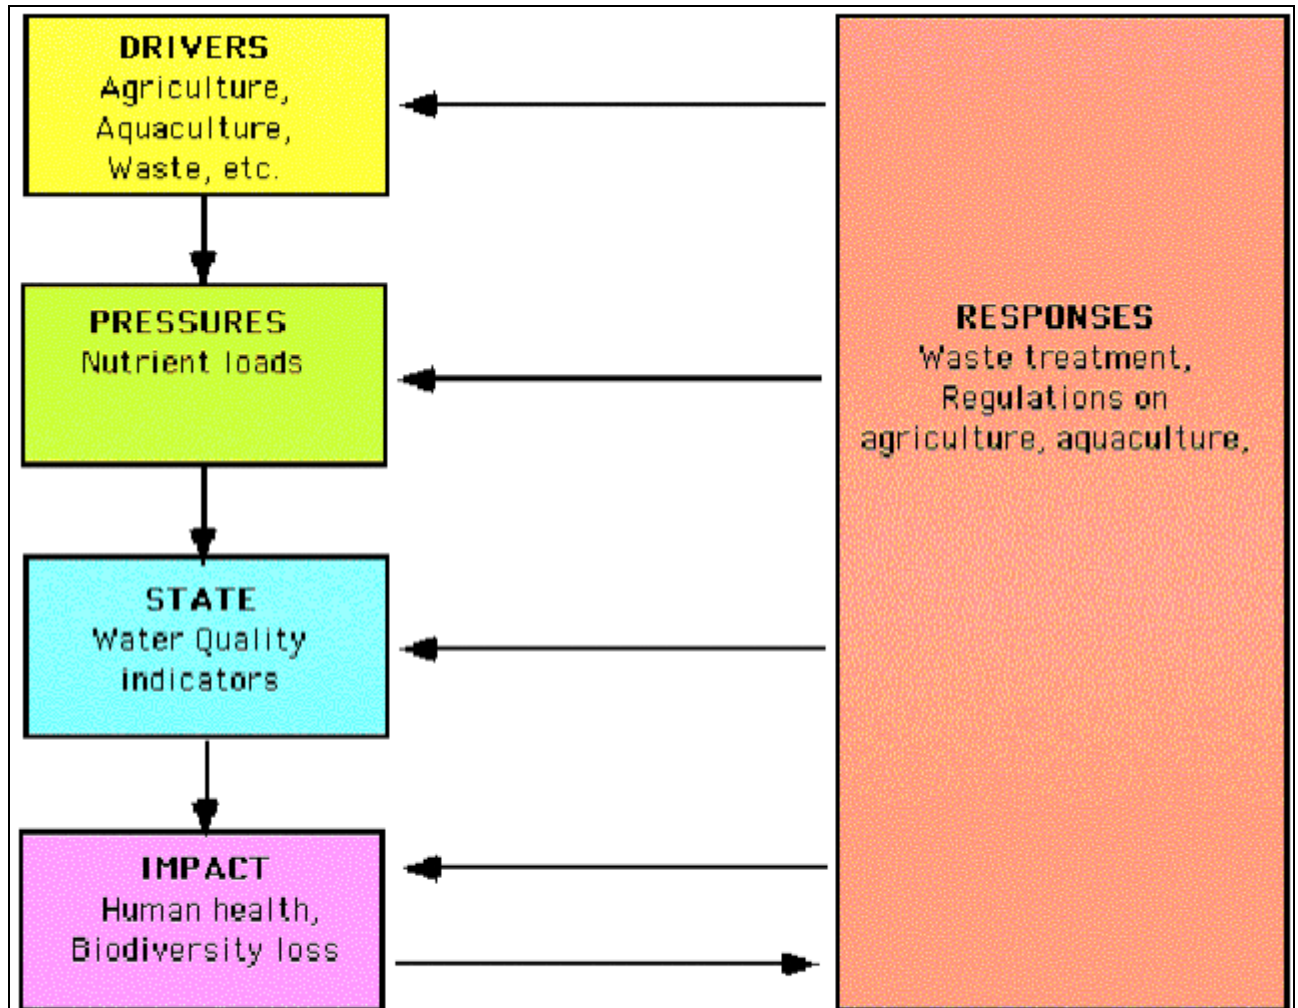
DRIVERS
Agriculture,
Aquaculture,
Waste, etc.

PRESSURES
Nutrient loads

STATE
Water Quality
indicators

IMPACT
Human health,
Biodiversity loss

RESPONSES
Waste treatment,
Regulations on
agriculture, aquaculture,